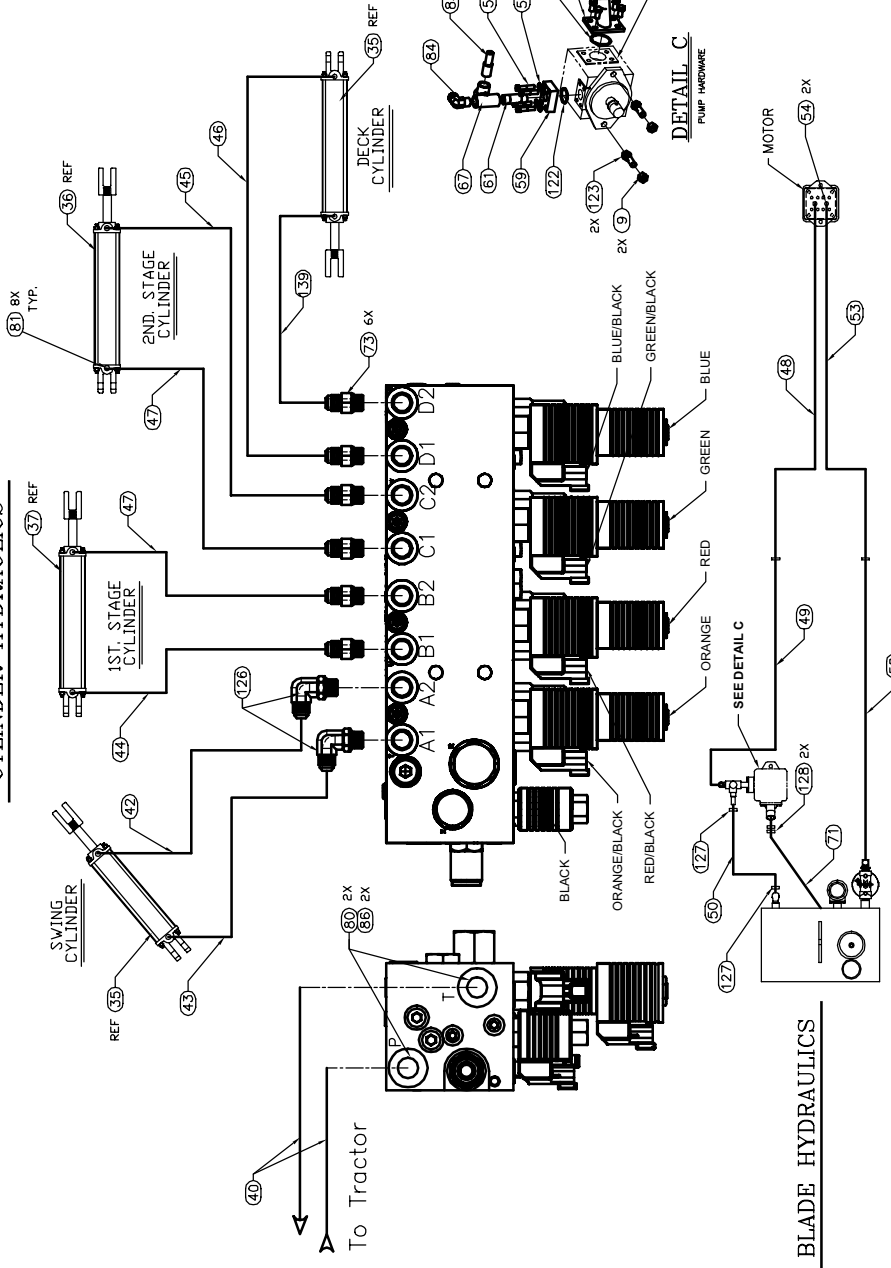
CYLINDER HYDRAULICS

SWING CYLINDER

REF 35

43

42

126

44

1ST. STAGE CYLINDER

37 REF

47

2ND. STAGE CYLINDER

36 REF

81 8X TYP.

47

45

46

DECK CYLINDER

35 REF

139

73 6X

A1 A2 B1 B2 C1 C2 D1 D2

BLACK

ORANGE/BLACK

RED/BLACK

ORANGE

RED

GREEN

BLUE

BLUE/BLACK

GREEN/BLACK

84

67

61

59

122

2X 123

2X 9

DETAIL C
PUMP HARDWARE

MOTOR

54 2X

53

48

49

SEE DETAIL C

128 2X

127

50

71

127

80 2X
86 2X

P

T

40

To Tractor

BLADE HYDRAULICS